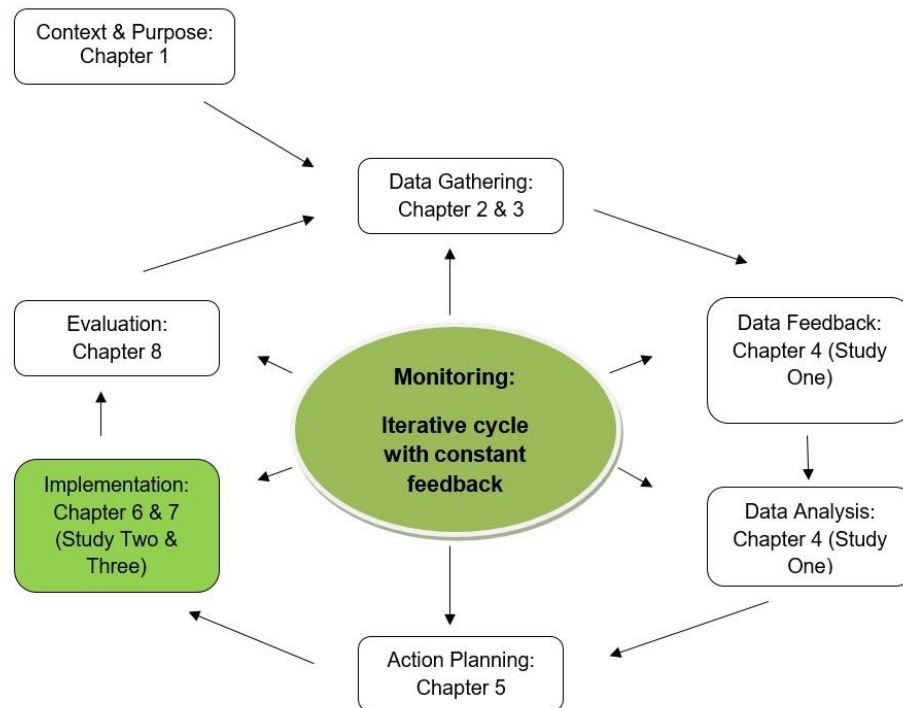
Context & Purpose: Chapter 1

Data Gathering: Chapter 2 & 3

Evaluation: Chapter 8

Monitoring:

Iterative cycle with constant feedback

Data Feedback: Chapter 4 (Study One)

Implementation: Chapter 6 & 7 (Study Two & Three)

Data Analysis: Chapter 4 (Study One)

Action Planning: Chapter 5